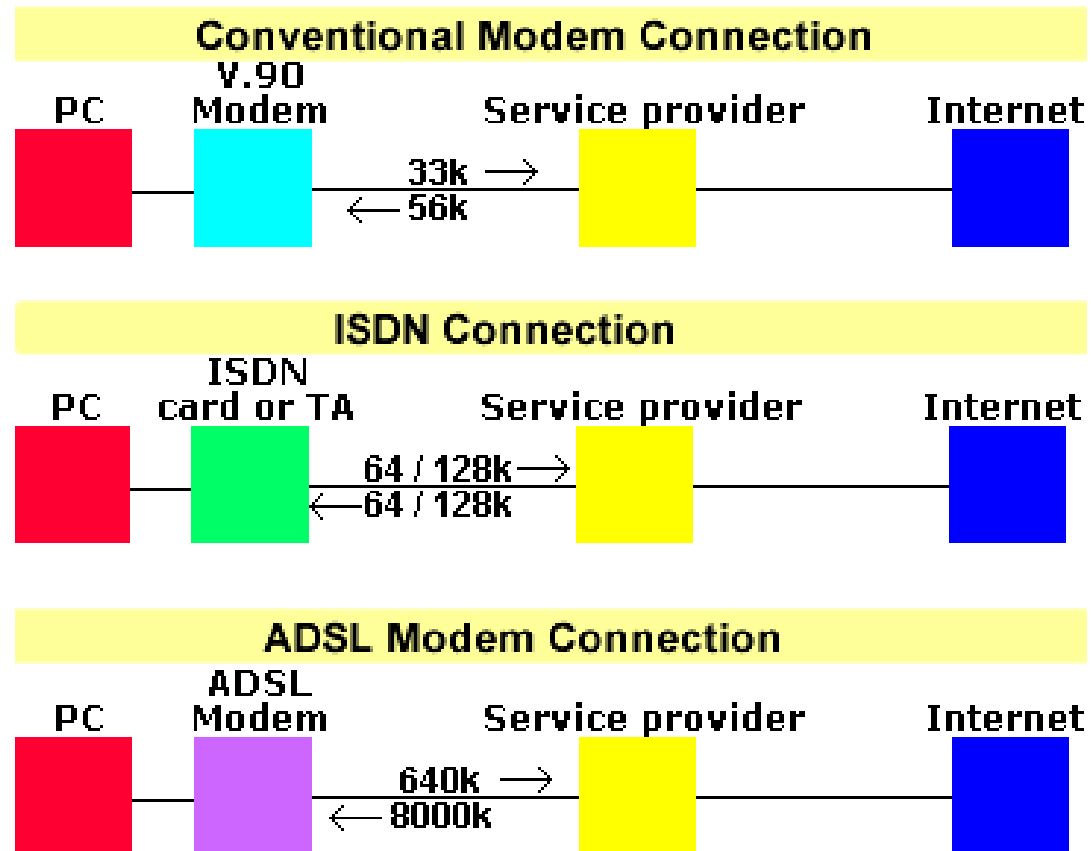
Conventional Modem Connection

PC

V.90 Modem

Service provider

Internet

33k →

← 56k

ISDN Connection

PC

ISDN card or TA

Service provider

Internet

64 / 128k →

← 64 / 128k

ADSL Modem Connection

PC

ADSL Modem

Service provider

Internet

640k →

← 8000k